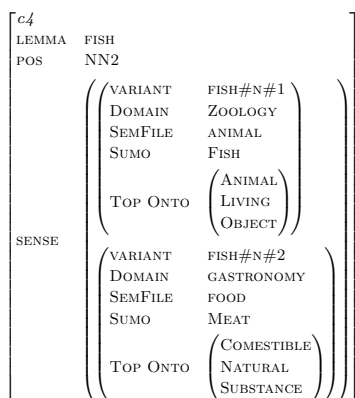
$c4$
LEMMA FISH
POS NN2

SENSE
VARIANT FISH#N#1
DOMAIN ZOOLOGY
SEMFILE ANIMAL
SUMO FISH
TOP ONTO ANIMAL LIVING OBJECT

VARIANT FISH#N#2
DOMAIN GASTRONOMY
SEMFILE FOOD
SUMO MEAT
TOP ONTO COMESTIBLE NATURAL SUBSTANCE